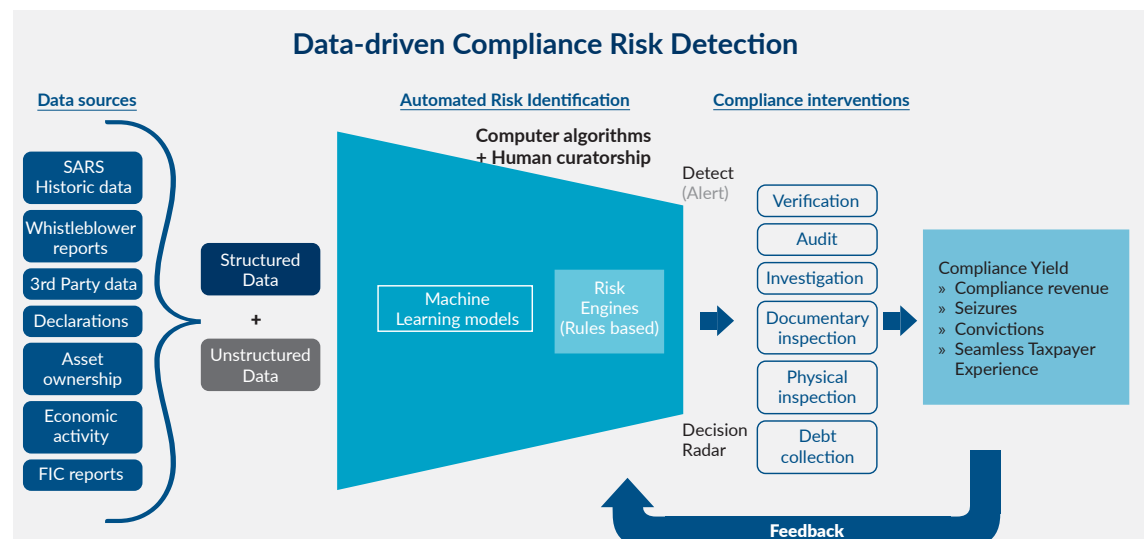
Data-driven Compliance Risk Detection

Data sources

SARS Historic data

Whistleblower reports

3rd Party data

Declarations

Asset ownership

Economic activity

FIC reports

Structured Data

+

Unstructured Data

Automated Risk Identification

Computer algorithms + Human curatorship

Machine Learning models

Risk Engines (Rules based)

Compliance interventions

Detect (Alert)

Verification

Audit

Investigation

Documentary inspection

Physical inspection

Debt collection

Decision Radar

Compliance Yield
» Compliance revenue
» Seizures
» Convictions
» Seamless Taxpayer Experience

Feedback